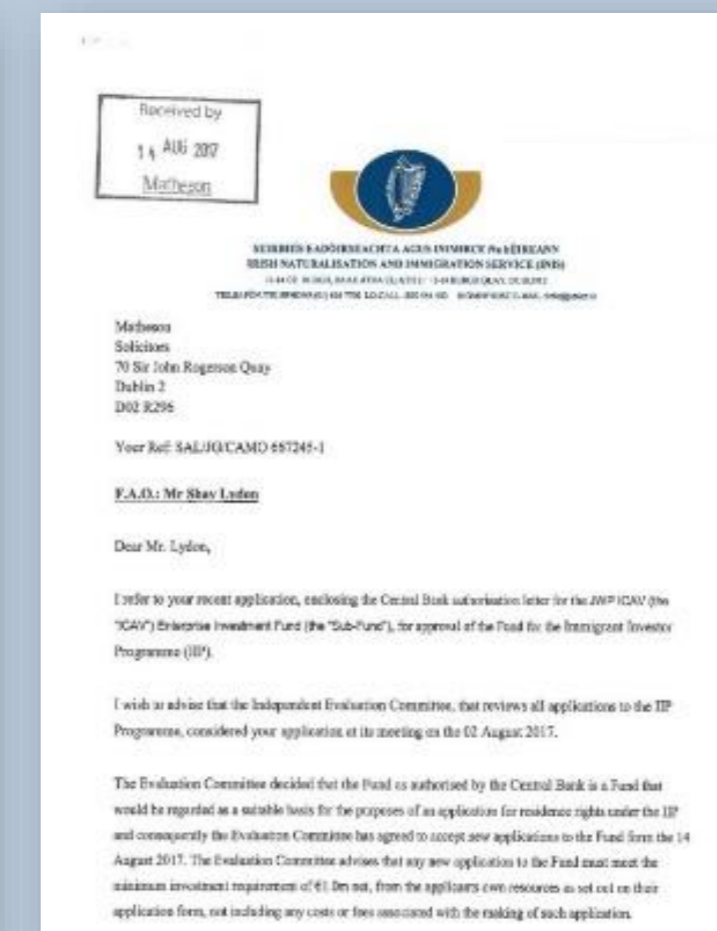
Received by
14 AUG 2017
Matheson

SEIRBHÍS EADÓIRSEACHTA AGUS INIMIRCE NA hÉIREANN
IRISH NATURALISATION AND IMMIGRATION SERVICE (INIS)
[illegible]
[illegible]

Matheson
Solicitors
70 Sir John Rogerson Quay
Dublin 2
D02 R296

Your Ref: SAL/JG/CAMO 657245-1

F.A.O.: Mr Shay Lydon

Dear Mr. Lydon,

I refer to your recent application, enclosing the Central Bank authorisation letter for the JWP ICAV (the "ICAV") Enterprise Investment Fund (the "Sub-Fund"), for approval of the Fund for the Immigrant Investor Programme (IIP).

I wish to advise that the Independent Evaluation Committee, that reviews all applications to the IIP Programme, considered your application at its meeting on the 02 August 2017.

The Evaluation Committee decided that the Fund as authorised by the Central Bank is a Fund that would be regarded as a suitable basis for the purposes of an application for residence rights under the IIP and consequently the Evaluation Committee has agreed to accept new applications to the Fund from the 14 August 2017. The Evaluation Committee advises that any new application to the Fund must meet the minimum investment requirement of €1.0m net, from the applicants own resources as set out on their application form, not including any costs or fees associated with the making of such application.